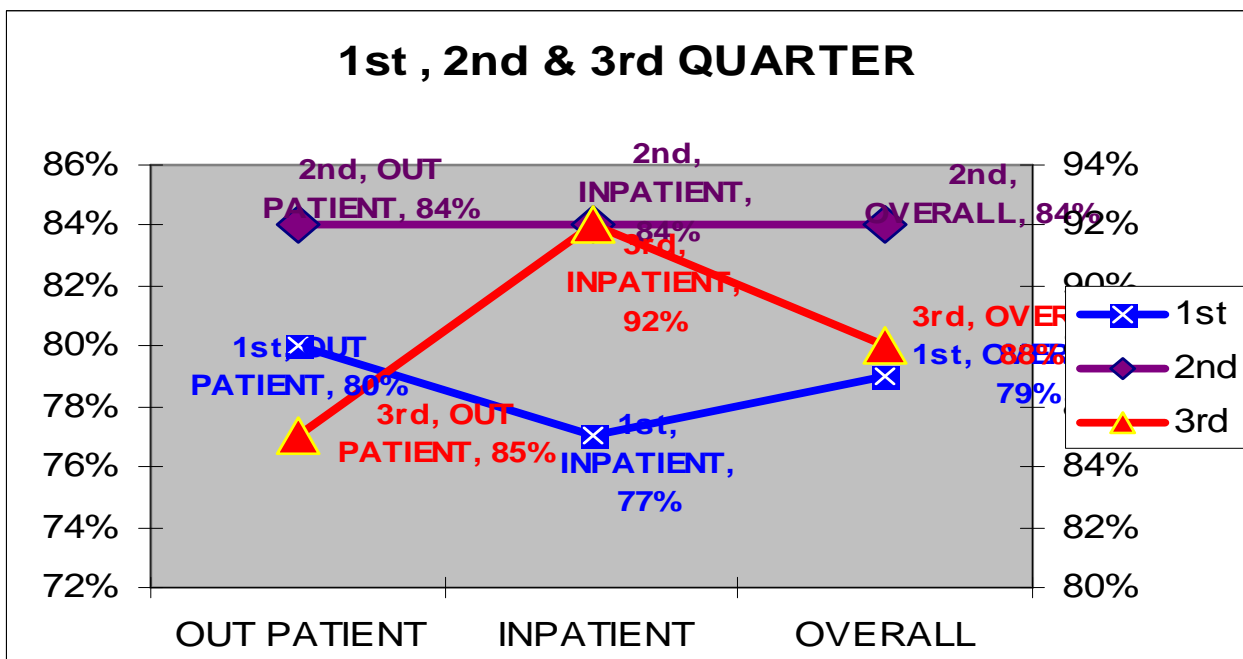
1st , 2nd & 3rd QUARTER

86%
84%
82%
80%
78%
76%
74%
72%

94%
92%
90%
88%
86%
84%
82%
80%

2nd, OUT PATIENT, 84%

2nd, INPATIENT, 84%

2nd, OVERALL, 84%

3rd, INPATIENT, 92%

3rd, OVER 88%

1st, OUT PATIENT, 80%

1st, O 79%

3rd, OUT PATIENT, 85%

1st, INPATIENT, 77%

1st
2nd
3rd

OUT PATIENT
INPATIENT
OVERALL